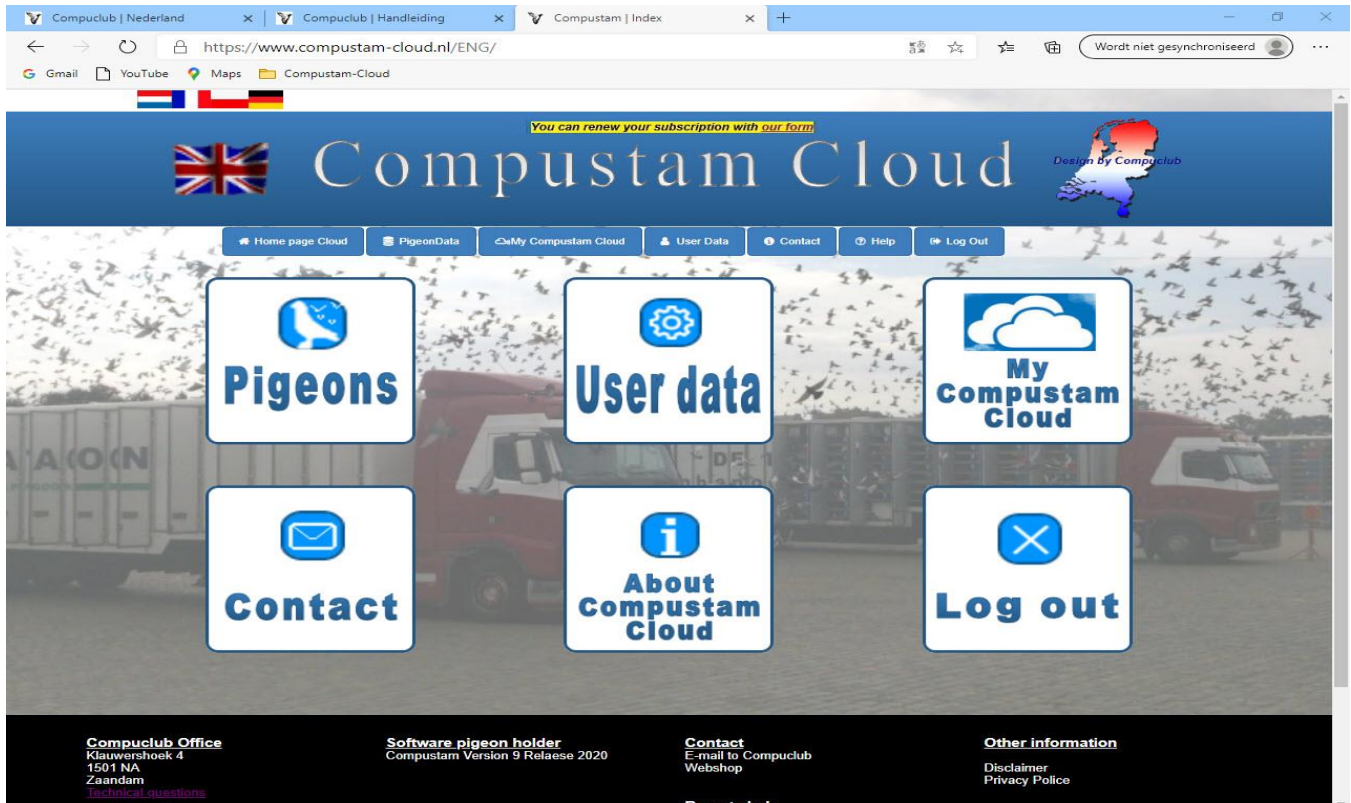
Compuclub | Nederland × Compuclub | Handleiding × Compustam | Index × +

https://www.compustam-cloud.nl/ENG/

Wordt niet gesynchroniseerd

Gmail YouTube Maps Compustam-Cloud

You can renew your subscription with our form

Compustam Cloud

Design by Compuclub

Home page Cloud PigeonData My Compustam Cloud User Data Contact Help Log Out

Pigeons

User data

My Compustam Cloud

Contact

About Compustam Cloud

Log out

Compuclub Office
Klauwershoek 4
1501 NA
Zaandam
Technical questions

Software pigeon holder
Compustam Version 9 Relaese 2020

Contact
E-mail to Compuclub
Webshop

Other information

Disclaimer
Privacy Police